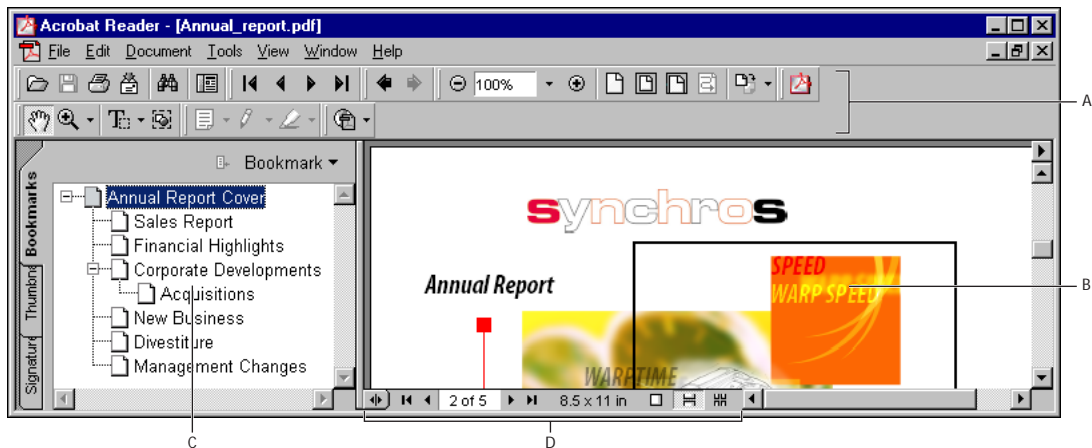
Acrobat Reader - [Annual_report.pdf]

File Edit Document Tools View Window Help

100%

A

Bookmark

Bookmarks

Thumbnails

Signatures

Annual Report Cover
Sales Report
Financial Highlights
Corporate Developments
Acquisitions
New Business
Divestiture
Management Changes

synchros

Annual Report

SPEED
WARP SPEED

WARPTIME

B

2 of 5

8.5 x 11 in

C

D